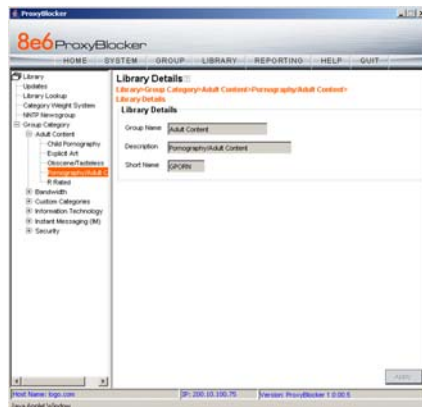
ProxyBlocker

8e6 ProxyBlocker

HOME SYSTEM GROUP LIBRARY REPORTING HELP QUIT

Library
Updates
Library Lookup
Category Weight System
NNTP Newsgroup
Group Category
Adult Content
Child Pornography
Explicit Art
Obscene/Tasteless
Pornography/Adult C
R Rated
Bandwidth
Custom Categories
Information Technology
Instant Messaging (IM)
Security

Library Details
Library>Group Category>Adult Content>Pornography/Adult Content>Library Details

Library Details

Group Name Adult Content
Description Pornography/Adult Content
Short Name GPORN

Apply

Host Name: logo.com
IP: 200.10.100.75
Version: ProxyBlocker 1.0.00.5

Java Applet Window